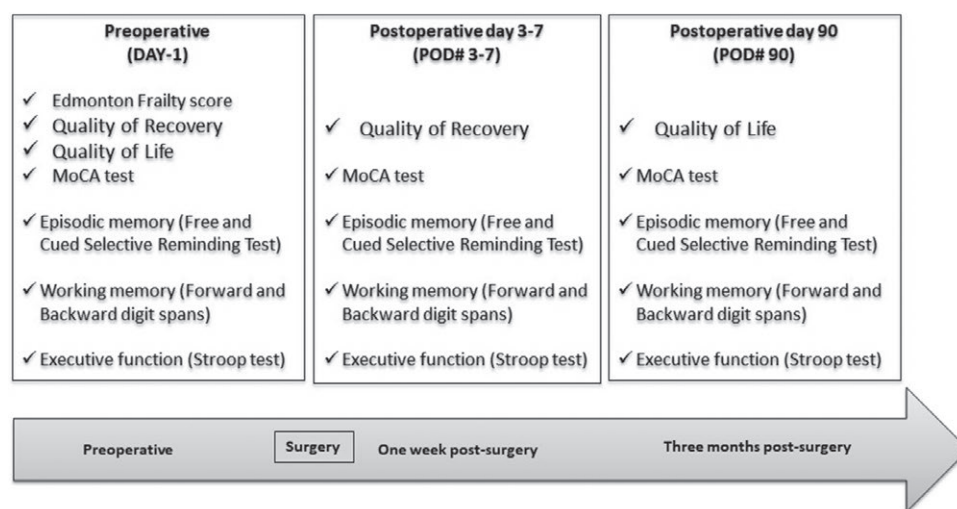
Preoperative
(DAY-1)

✓ Edmonton Frailty score
✓ Quality of Recovery
✓ Quality of Life
✓ MoCA test

✓ Episodic memory (Free and Cued Selective Reminding Test)

✓ Working memory (Forward and Backward digit spans)

✓ Executive function (Stroop test)

Postoperative day 3-7
(POD# 3-7)

✓ Quality of Recovery

✓ MoCA test

✓ Episodic memory (Free and Cued Selective Reminding Test)

✓ Working memory (Forward and Backward digit spans)

✓ Executive function (Stroop test)

Postoperative day 90
(POD# 90)

✓ Quality of Life

✓ MoCA test

✓ Episodic memory (Free and Cued Selective Reminding Test)

✓ Working memory (Forward and Backward digit spans)

✓ Executive function (Stroop test)

Preoperative

Surgery

One week post-surgery

Three months post-surgery